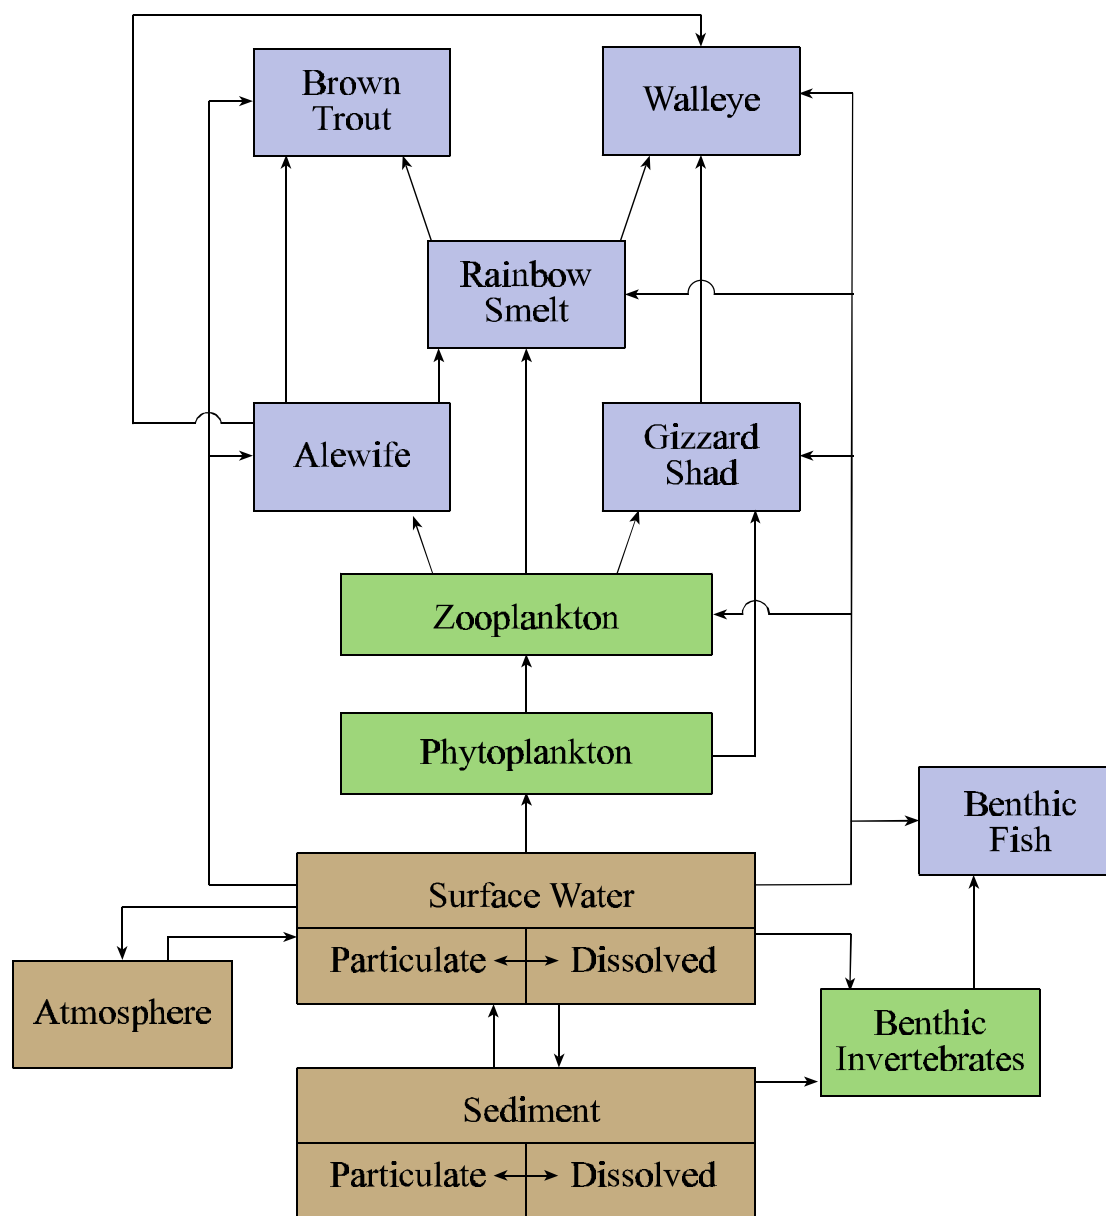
Brown Trout

Walleye

Rainbow Smelt

Alewife

Gizzard Shad

Zooplankton

Phytoplankton

Benthic Fish

Surface Water

Particulate

Dissolved

Atmosphere

Benthic Invertebrates

Sediment

Particulate

Dissolved